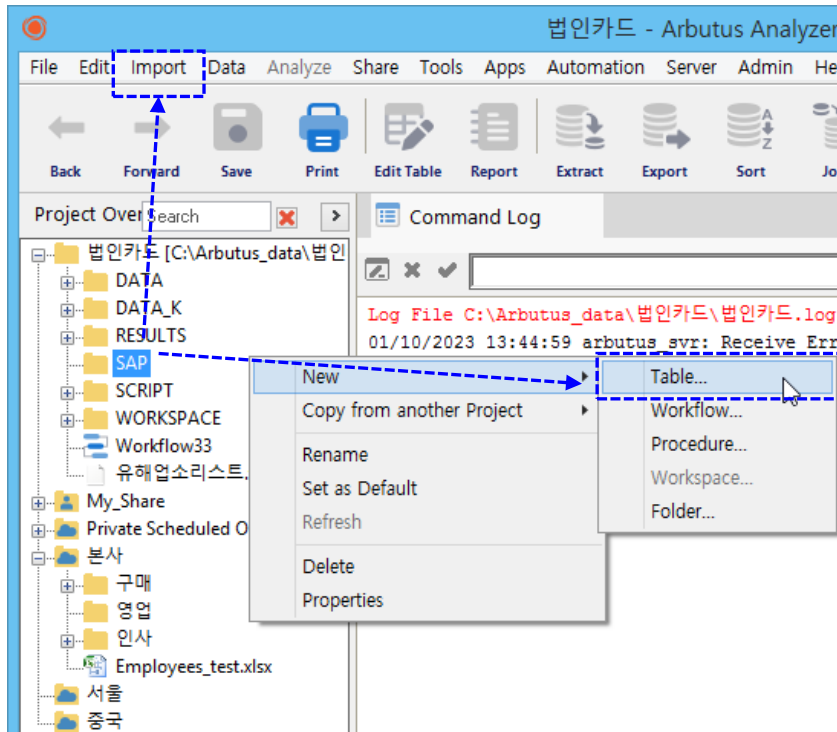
법인카드 - Arbutus Analyzer

File Edit Import Data Analyze Share Tools Apps Automation Server Admin He

Back Forward Save Print Edit Table Report Extract Export Sort Jo

Project Over Search

Command Log

법인카드 [C:\Arbutus_data\법인
DATA
DATA_K
RESULTS
SAP
SCRIPT
WORKSPACE
Workflow33
유해업소리스트.
My_Share
Private Scheduled O
본사
구매
영업
인사
Employees_test.xlsx
서울
중국

Log File C:\Arbutus_data\법인카드\법인카드.log
01/10/2023 13:44:59 arbutus_svr: Receive Err

New
Copy from another Project
Rename
Set as Default
Refresh
Delete
Properties

Table...
Workflow...
Procedure...
Workspace...
Folder...